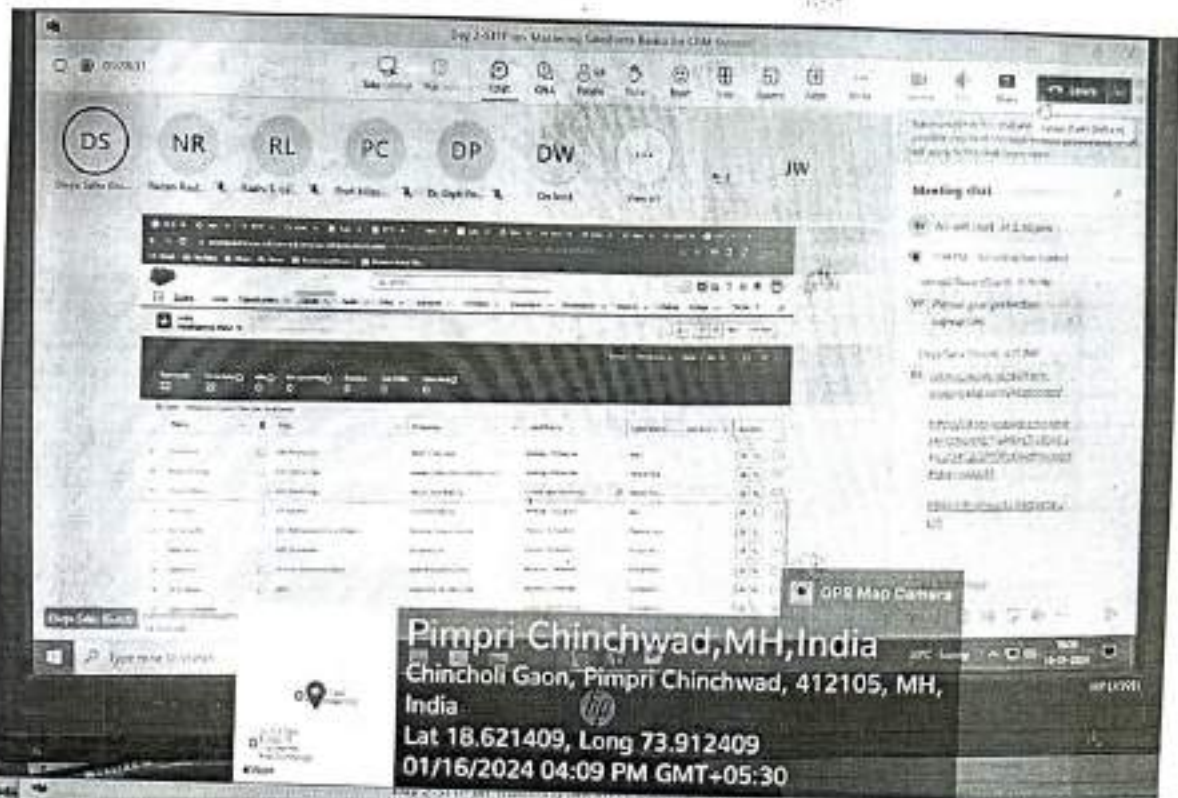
Day 2-STTP on Mastering Salesforce Basics for CRM Success

DS
NR
RL
PC
DP
DW
JW

Meeting chat

Type here to search

GPS Map Camera

Pimpri Chinchwad,MH,India
Chincholi Gaon, Pimpri Chinchwad, 412105, MH, India
Lat 18.621409, Long 73.912409
01/16/2024 04:09 PM GMT+05:30